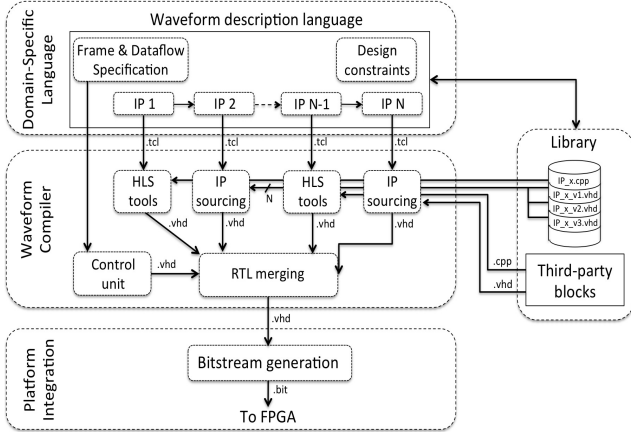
Domain-Specific Language

Waveform description language

Frame & Dataflow Specification

Design constraints

IP 1

IP 2

IP N-1

IP N

.tcl

.tcl

.tcl

.tcl

Library

Waveform Compiler

HLS tools

IP sourcing

N

HLS tools

IP sourcing

IP_x.cpp

IP_x_v1.vhd

IP_x_v2.vhd

IP_x_v3.vhd

.vhd

.vhd

.vhd

.vhd

Control unit

.vhd

RTL merging

.cpp

.vhd

Third-party blocks

.vhd

Platform Integration

Bitstream generation

.bit

To FPGA